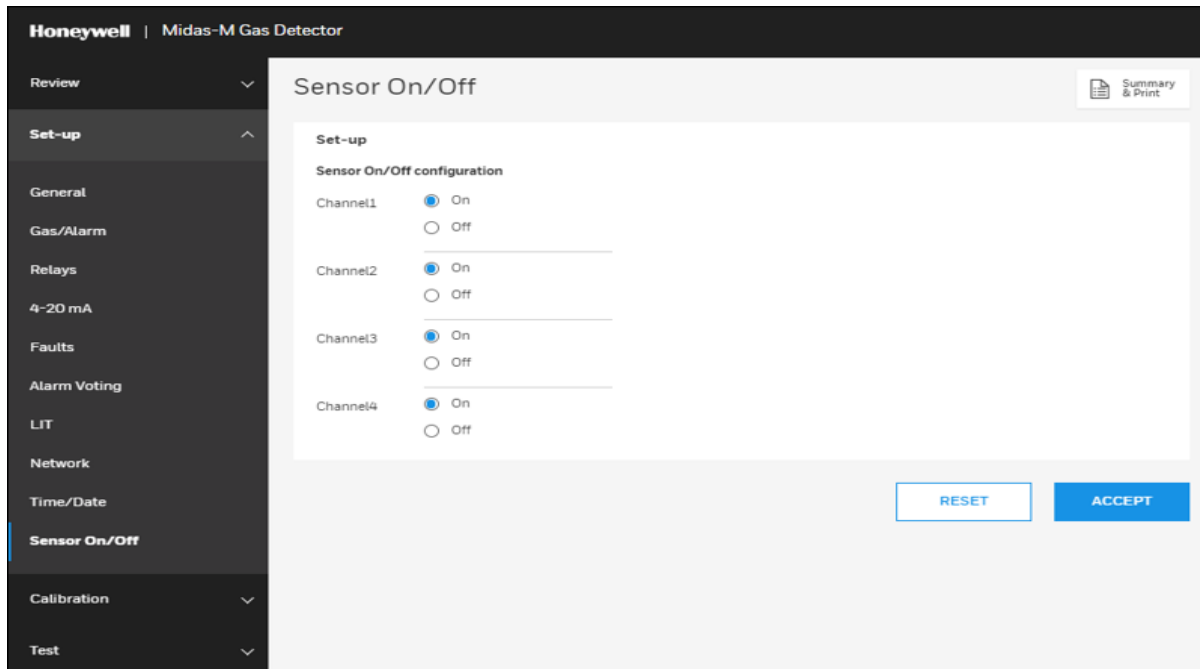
Honeywell | Midas-M Gas Detector

Review

Set-up

General

Gas/Alarm

Relays

4-20 mA

Faults

Alarm Voting

LIT

Network

Time/Date

Sensor On/Off

Calibration

Test

Sensor On/Off

Summary & Print

Set-up

Sensor On/Off configuration

Channel1
On
Off

Channel2
On
Off

Channel3
On
Off

Channel4
On
Off

RESET

ACCEPT